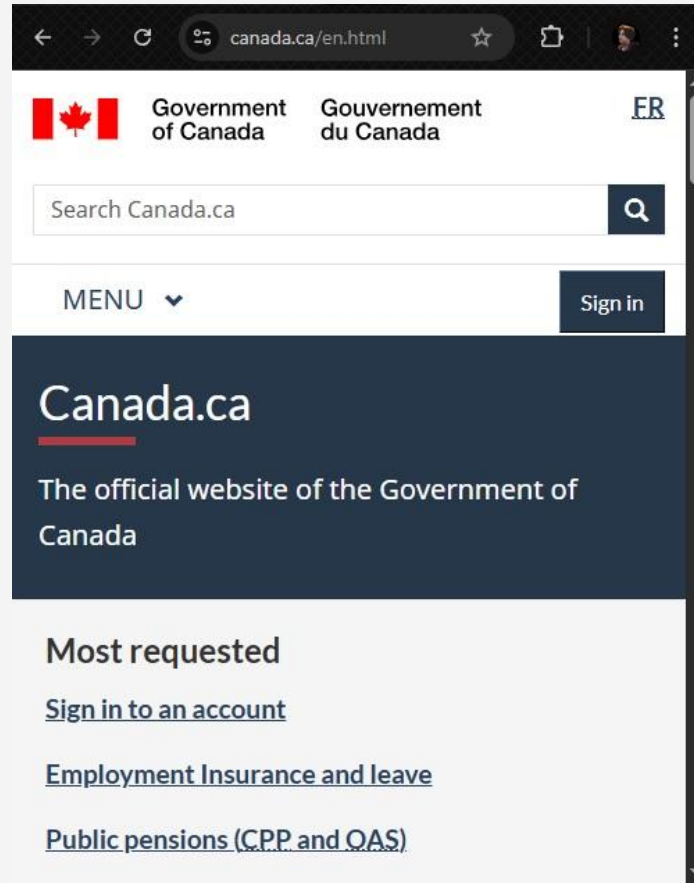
canada.ca/en.html

Government of Canada Gouvernement du Canada

FR

Search Canada.ca

MENU

Sign in

Canada.ca

The official website of the Government of Canada

Most requested

Sign in to an account

Employment Insurance and leave

Public pensions (CPP and OAS)